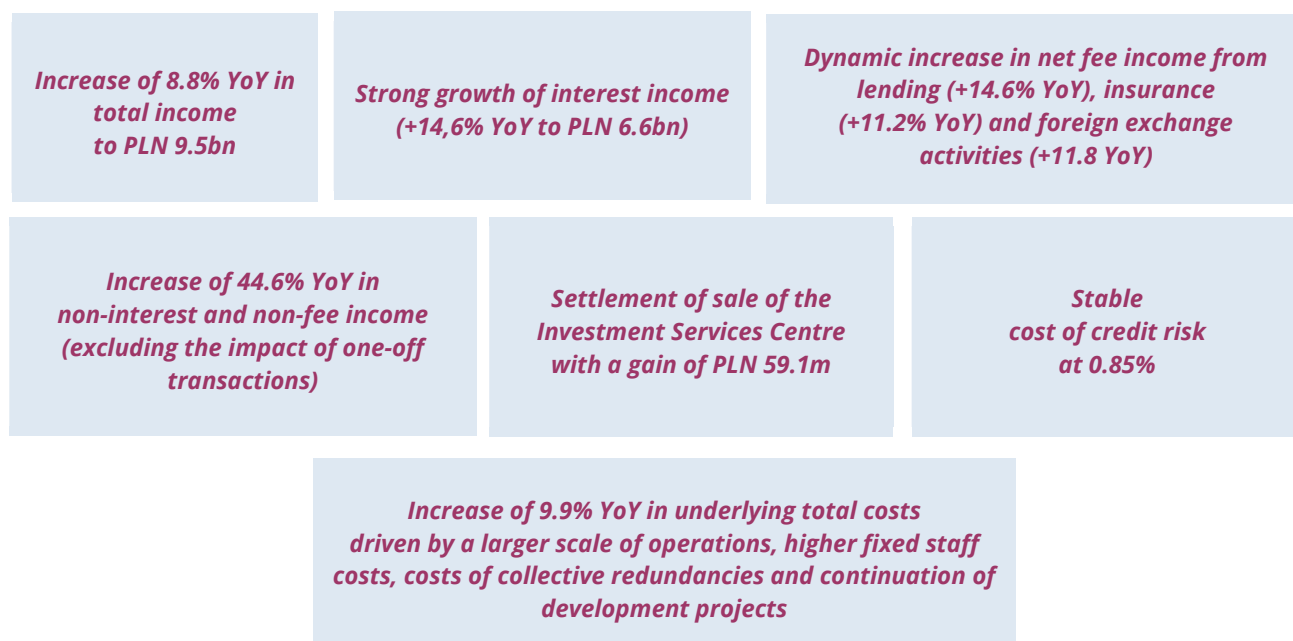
Increase of 8.8% YoY in total income to PLN 9.5bn

Strong growth of interest income (+14,6% YoY to PLN 6.6bn)

Dynamic increase in net fee income from lending (+14.6% YoY), insurance (+11.2% YoY) and foreign exchange activities (+11.8 YoY)

Increase of 44.6% YoY in non-interest and non-fee income (excluding the impact of one-off transactions)

Settlement of sale of the Investment Services Centre with a gain of PLN 59.1m

Stable cost of credit risk at 0.85%

Increase of 9.9% YoY in underlying total costs driven by a larger scale of operations, higher fixed staff costs, costs of collective redundancies and continuation of development projects